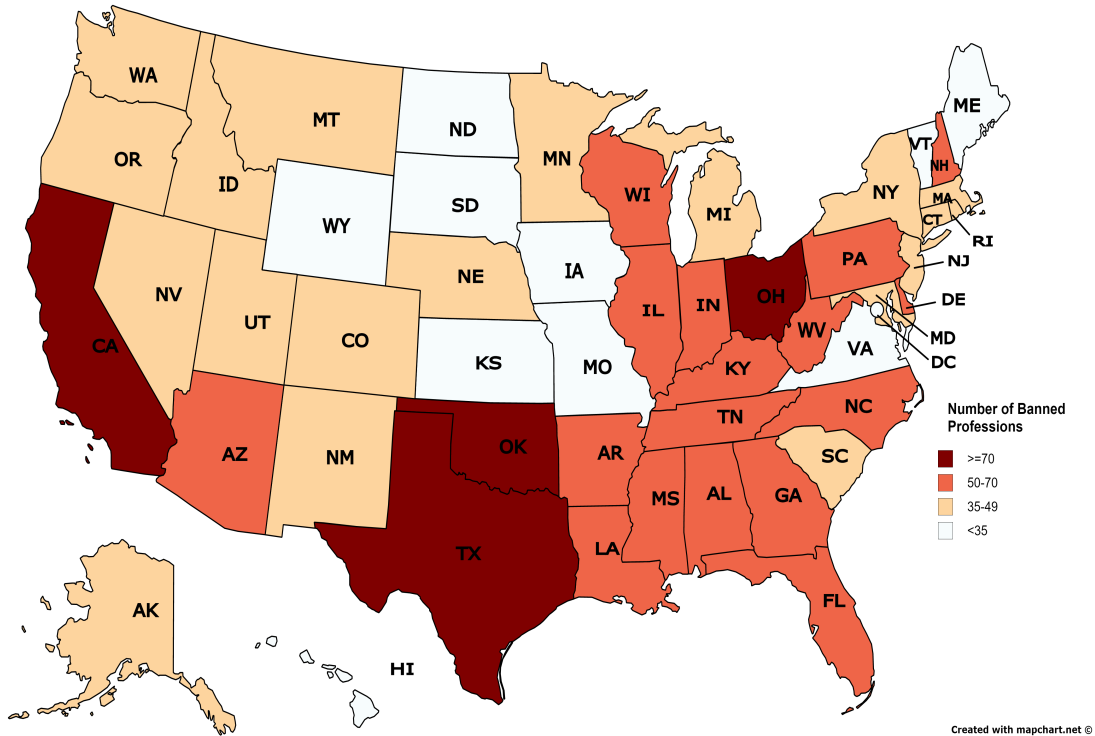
WA
MT
ND
ME
OR
ID
MN
VT
NH
WY
SD
WI
MI
NY
MA
CT
RI
IA
NE
PA
NJ
NV
IL
IN
OH
DE
UT
CO
WV
MD
CA
KS
MO
KY
VA
DC
TN
NC
AZ
NM
OK
AR
SC
MS
AL
GA
TX
LA
FL
AK
HI

Number of Banned Professions
>=70
50-70
35-49
<35

Created with mapchart.net ©